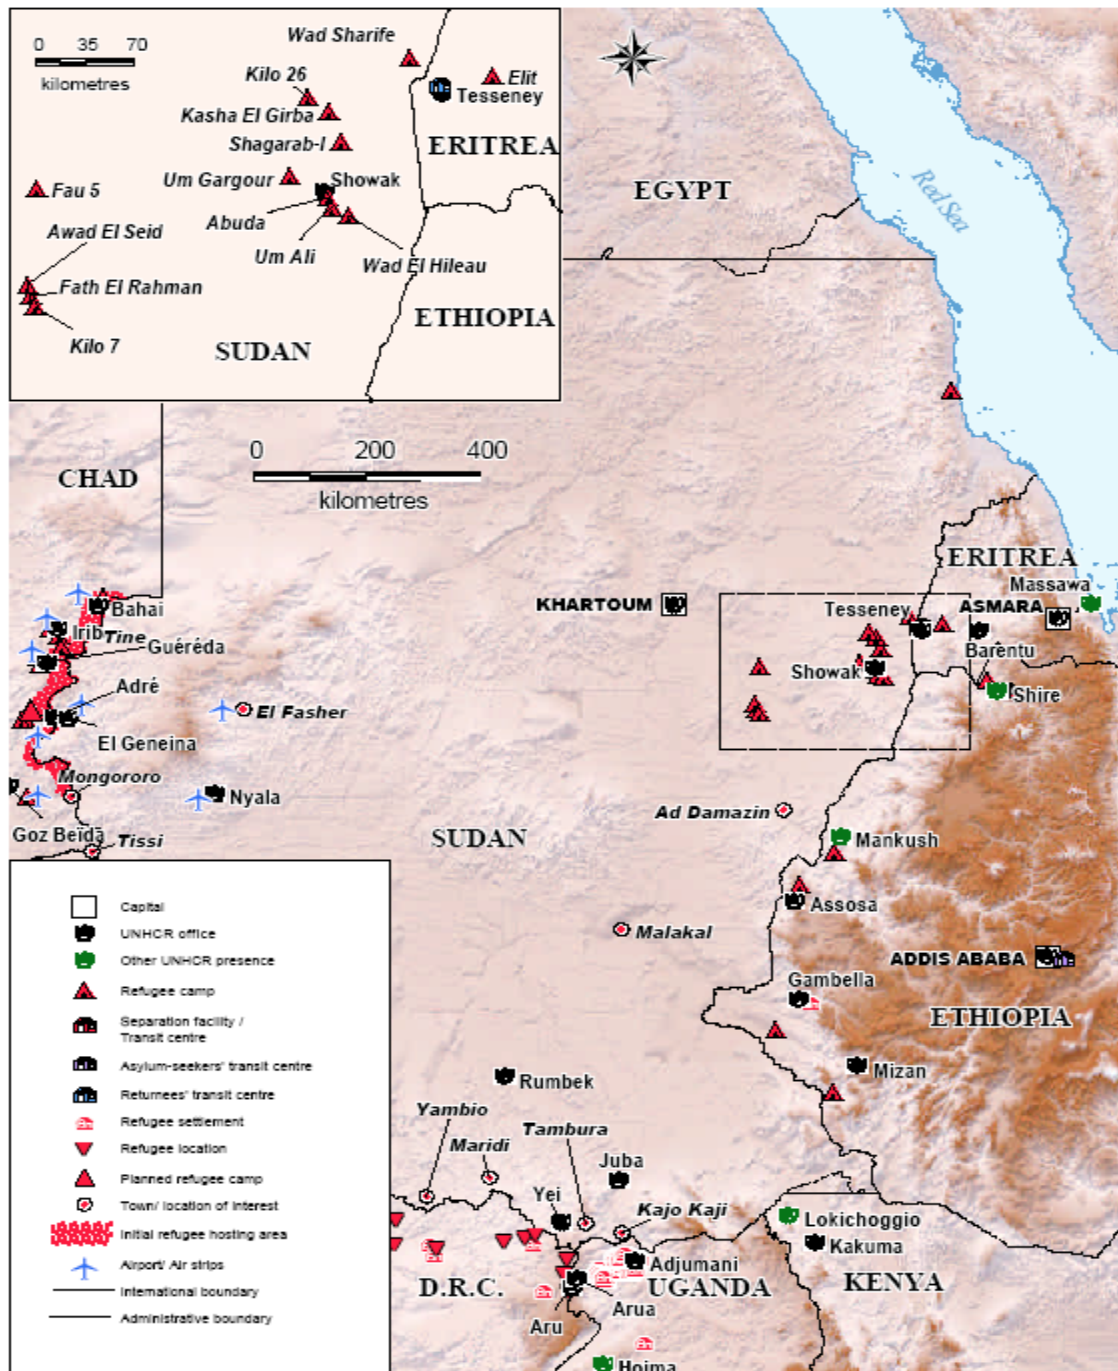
0 35 70
kilometres

Wad Sharife
Kilo 26
Elit
Tesseney
Kasha El Girba
Shagarab-I
ERITREA
Um Gargour
Showak
Fau 5
Abuda
Awad El Seid
Um Ali
Wad El Hileau
Fath El Rahman
ETHIOPIA
Kilo 7
SUDAN

EGYPT
Red Sea

0 200 400
kilometres

CHAD
ERITREA
Massawa
KHARTOUM
Tesseney
ASMARA
Bahai
Iriba
Tine
Guéréda
Showak
Barentu
Shire
Adré
El Fasher
El Geneina
Mongororo
Nyala
Ad Damazin
Goz Beïda
Tissi
SUDAN
Mankush
Assosa
Malakal
ADDIS ABABA
Gambella
ETHIOPIA
Mizan
Rumbek
Yambio
Tambura
Maridi
Juba
Yei
Kajo Kaji
Lokichoggio
Kakuma
Adjumani
D.R.C.
UGANDA
KENYA
Arua
Aru
Hoima

Capital
UNHCR office
Other UNHCR presence
Refugee camp
Separation facility / Transit centre
Asylum-seekers' transit centre
Returnees' transit centre
Refugee settlement
Refugee location
Planned refugee camp
Town/ location of interest
Initial refugee hosting area
Airport/ Air strips
International boundary
Administrative boundary